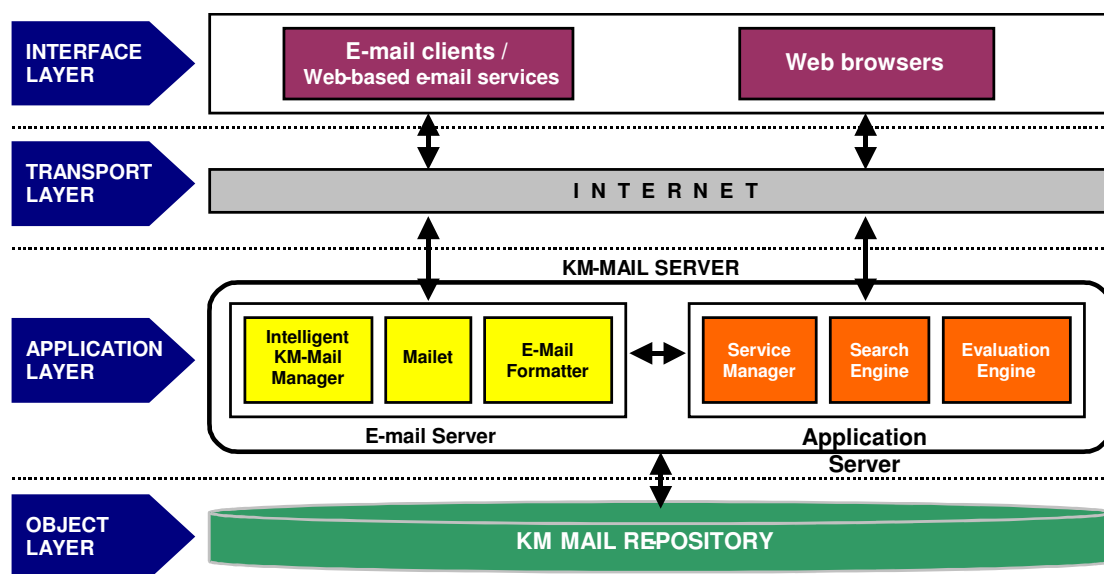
INTERFACE LAYER

E-mail clients / Web-based e-mail services

Web browsers

TRANSPORT LAYER

I N T E R N E T

KM-MAIL SERVER

APPLICATION LAYER

Intelligent KM-Mail Manager

Mailet

E-Mail Formatter

Service Manager

Search Engine

Evaluation Engine

E-mail Server

Application Server

OBJECT LAYER

KM MAIL REPOSITORY